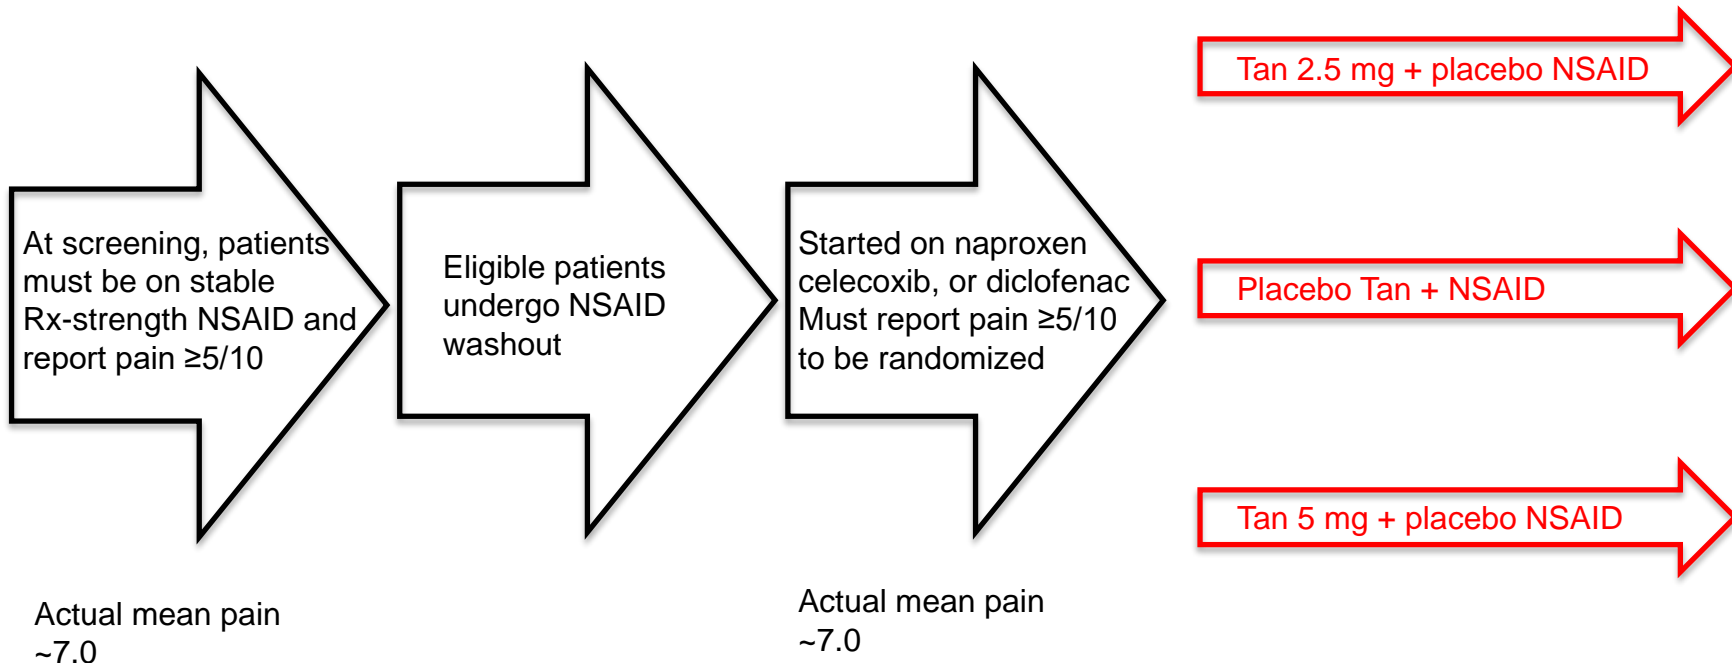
At screening, patients must be on stable Rx-strength NSAID and report pain ≥5/10

Eligible patients undergo NSAID washout

Started on naproxen celecoxib, or diclofenac Must report pain ≥5/10 to be randomized

Tan 2.5 mg + placebo NSAID

Placebo Tan + NSAID

Tan 5 mg + placebo NSAID

Actual mean pain ~7.0

Actual mean pain ~7.0